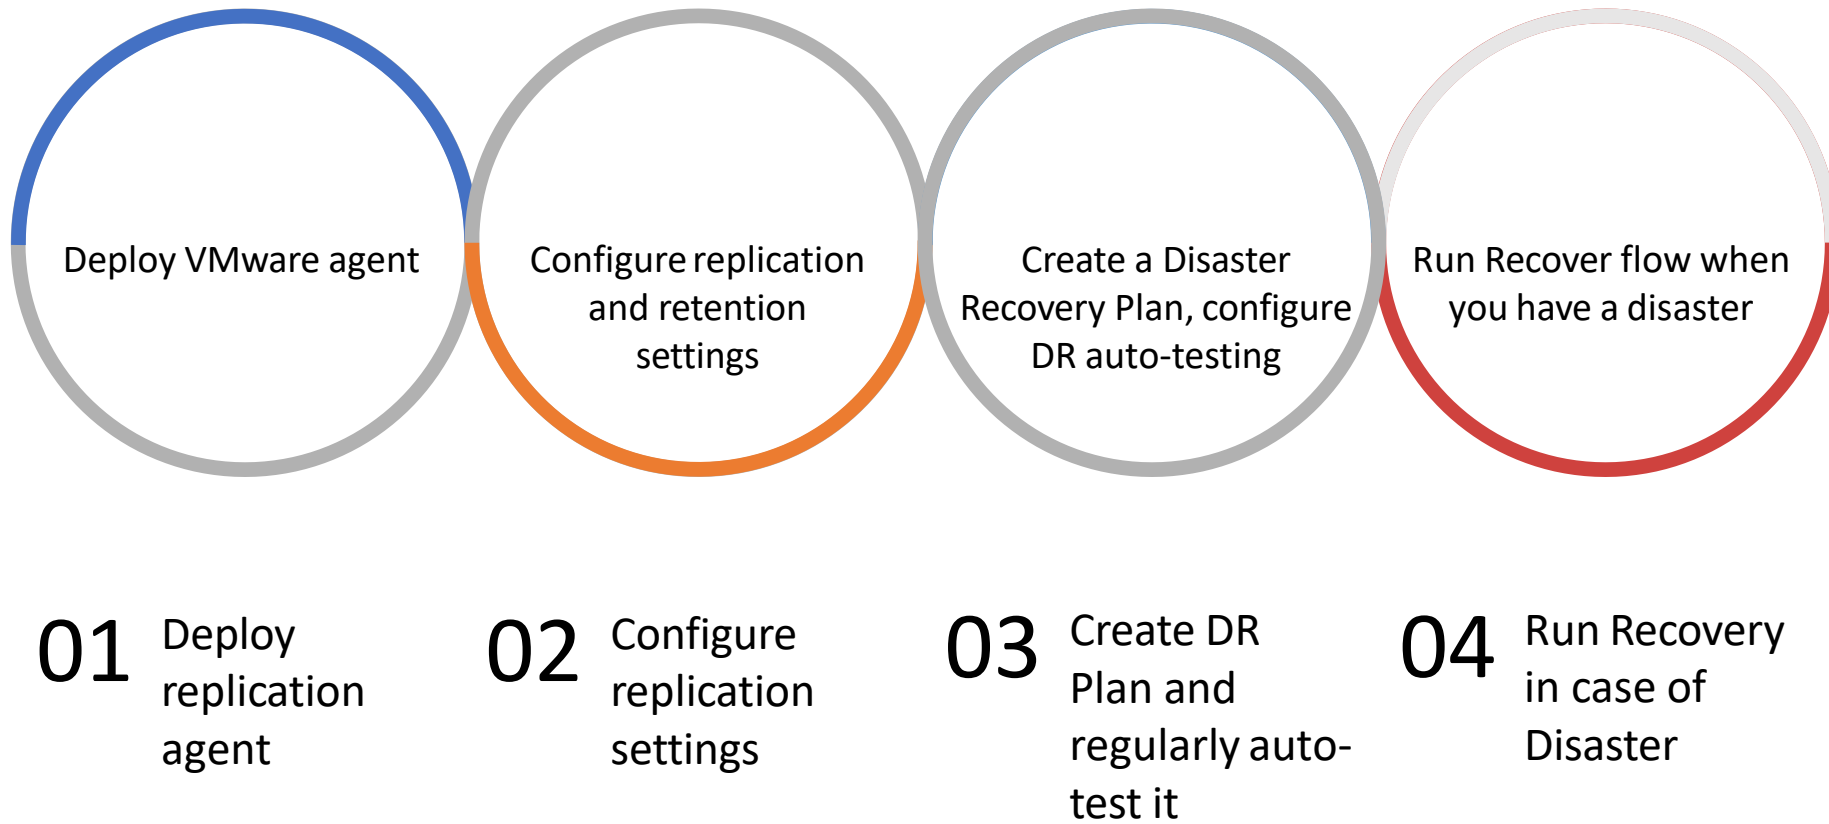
Deploy VMware agent

Configure replication and retention settings

Create a Disaster Recovery Plan, configure DR auto-testing

Run Recover flow when you have a disaster

01 Deploy replication agent

02 Configure replication settings

03 Create DR Plan and regularly auto-test it

04 Run Recovery in case of Disaster